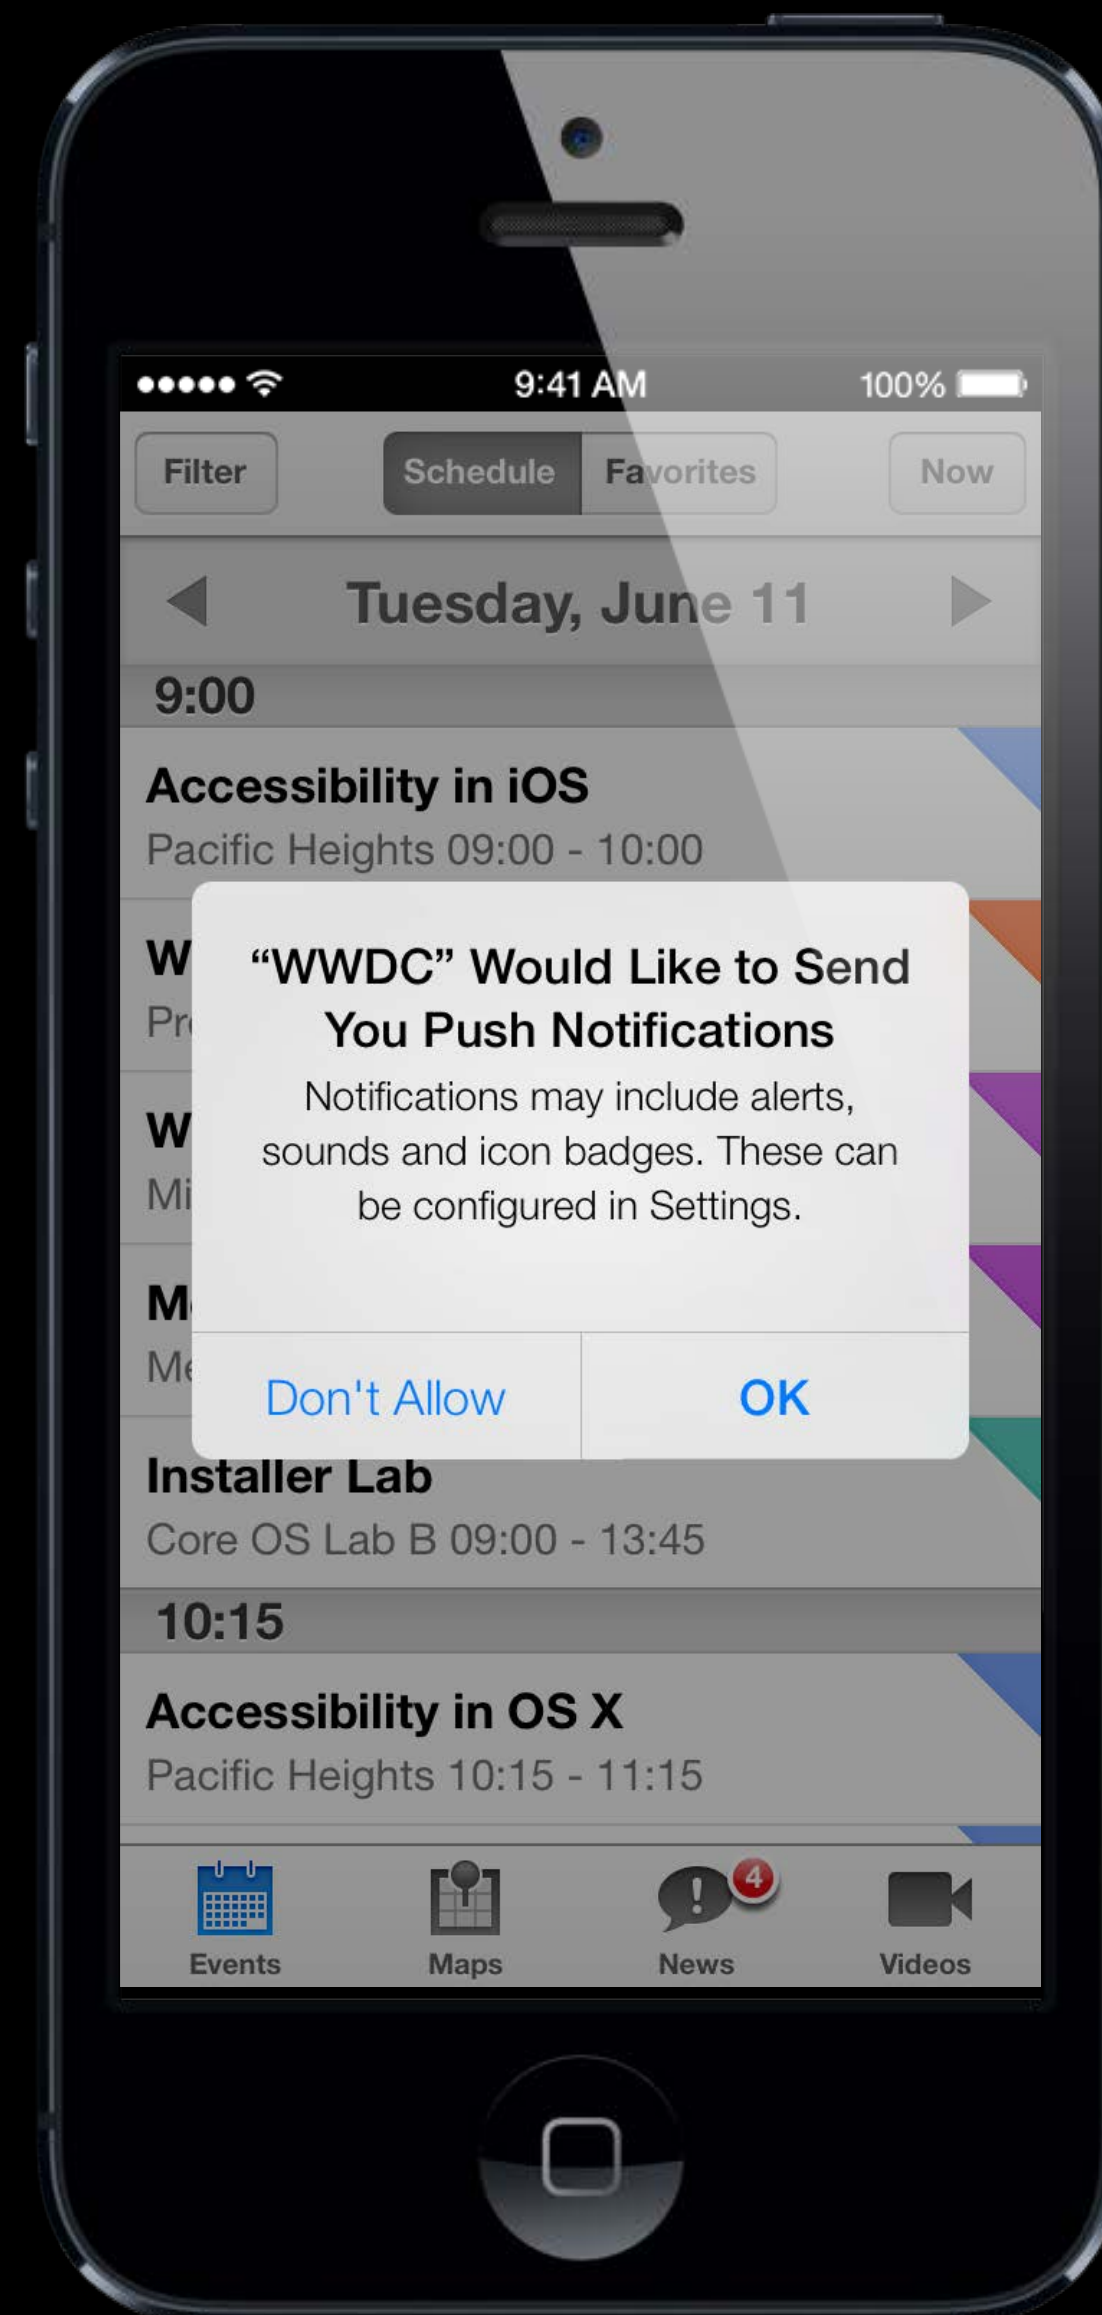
9:41 AM
100%

Filter
Schedule
Favorites
Now

Tuesday, June 11

9:00

Accessibility in iOS
Pacific Heights 09:00 - 10:00

W
Pr

W
Mi

M
Me

“WWDC” Would Like to Send You Push Notifications
Notifications may include alerts, sounds and icon badges. These can be configured in Settings.

Don't Allow
OK

Installer Lab
Core OS Lab B 09:00 - 13:45

10:15

Accessibility in OS X
Pacific Heights 10:15 - 11:15

Events
Maps
4
News
Videos